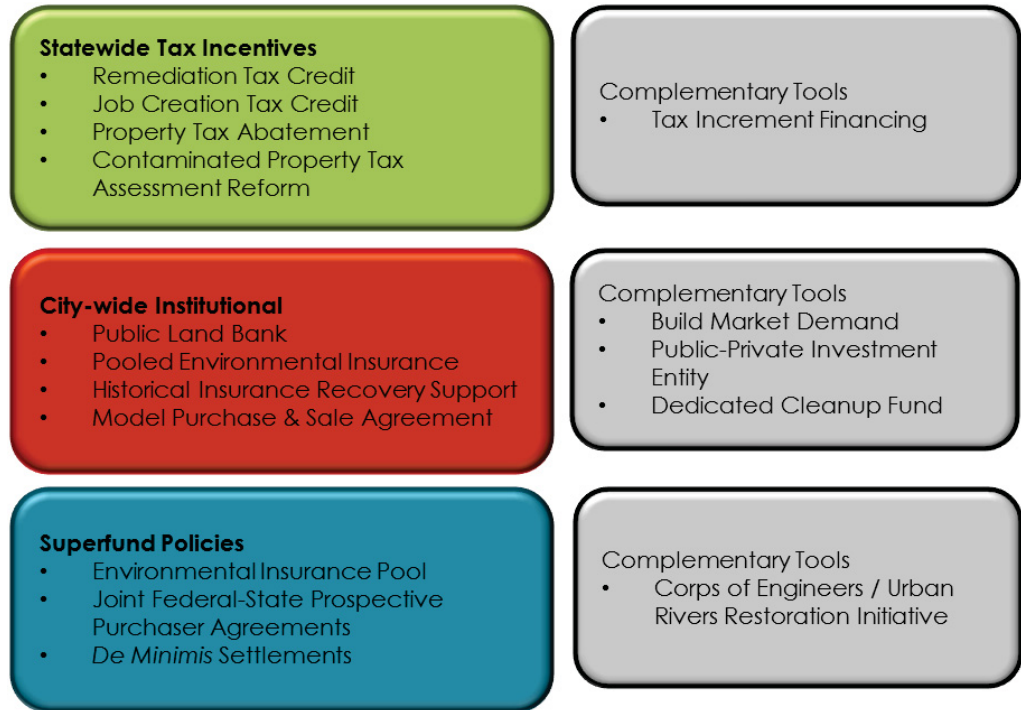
**Statewide Tax Incentives**
- Remediation Tax Credit
- Job Creation Tax Credit
- Property Tax Abatement
- Contaminated Property Tax Assessment Reform

Complementary Tools
- Tax Increment Financing

**City-wide Institutional**
- Public Land Bank
- Pooled Environmental Insurance
- Historical Insurance Recovery Support
- Model Purchase & Sale Agreement

Complementary Tools
- Build Market Demand
- Public-Private Investment Entity
- Dedicated Cleanup Fund

**Superfund Policies**
- Environmental Insurance Pool
- Joint Federal-State Prospective Purchaser Agreements
- *De Minimis* Settlements

Complementary Tools
- Corps of Engineers / Urban Rivers Restoration Initiative